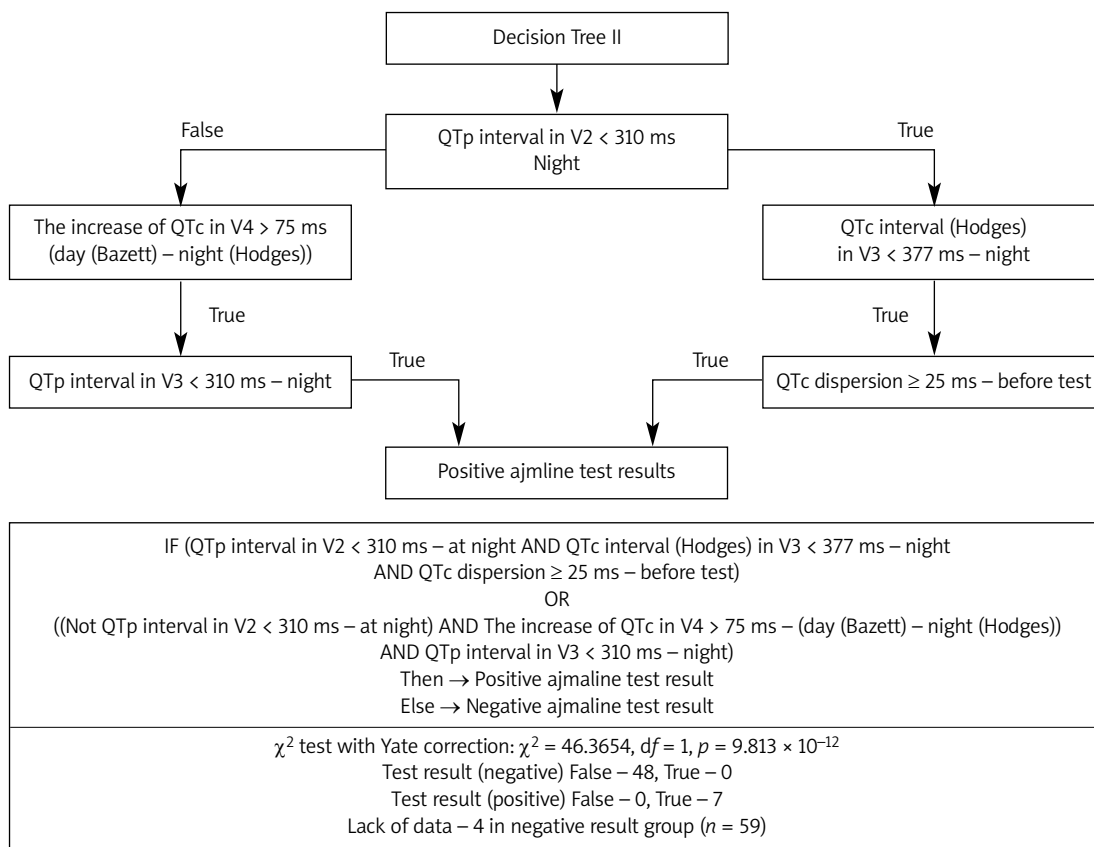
Decision Tree II

False

QTp interval in V2 < 310 ms
Night

True

The increase of QTc in V4 > 75 ms
(day (Bazett) – night (Hodges))

QTc interval (Hodges)
in V3 < 377 ms – night

True

True

QTp interval in V3 < 310 ms – night

True

True

QTc dispersion ≥ 25 ms – before test

Positive ajmline test results

IF (QTp interval in V2 < 310 ms – at night AND QTc interval (Hodges) in V3 < 377 ms – night
AND QTc dispersion ≥ 25 ms – before test)
OR
((Not QTp interval in V2 < 310 ms – at night) AND The increase of QTc in V4 > 75 ms – (day (Bazett) – night (Hodges))
AND QTp interval in V3 < 310 ms – night)
Then → Positive ajmaline test result
Else → Negative ajmaline test result

$\chi^2$ test with Yate correction: $\chi^2 = 46.3654$, d$f$ = 1, $p = 9.813 \times 10^{-12}$
Test result (negative) False – 48, True – 0
Test result (positive) False – 0, True – 7
Lack of data – 4 in negative result group ($n$ = 59)